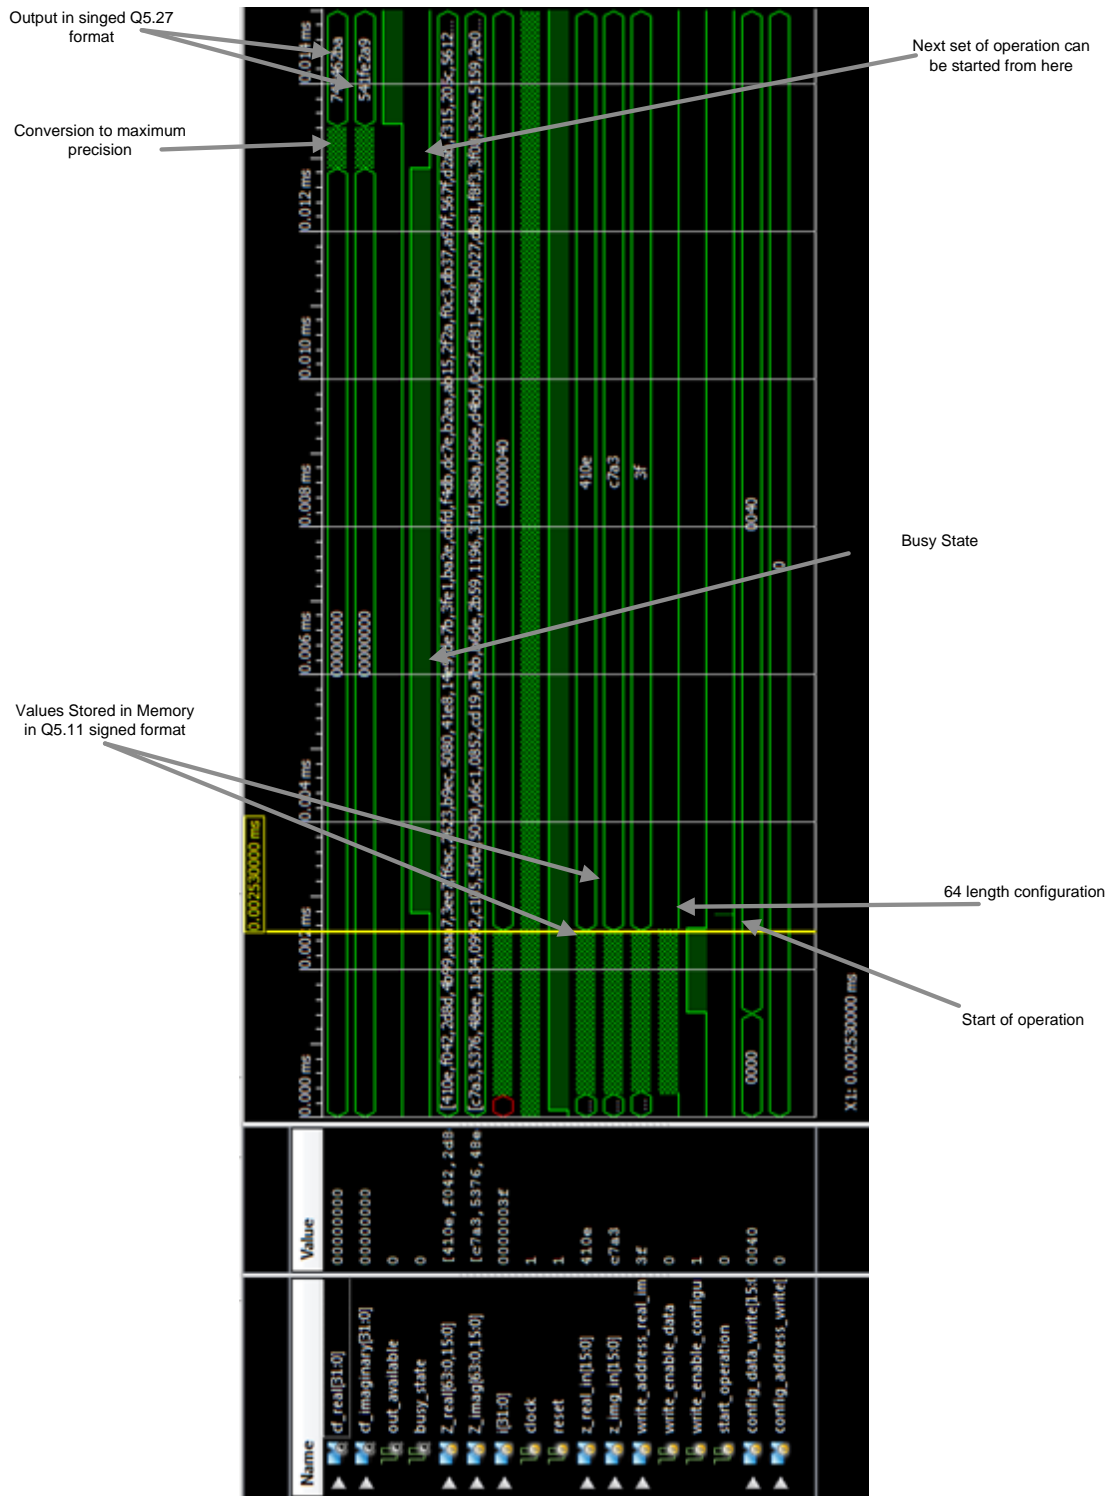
Output in singed Q5.27 format

Next set of operation can be started from here

Conversion to maximum precision

Busy State

Values Stored in Memory in Q5.11 signed format

64 length configuration

Start of operation

| Name | Value |
|---|---|
| cf_real[31:0] | 00000000 |
| cf_imaginary[31:0] | 00000000 |
| out_available | 0 |
| busy_state | 0 |
| Z_real[63:0,15:0] | [410e, f042, 2d8 |
| Z_imag[63:0,15:0] | [c7a3, 5376, 48e |
| i[31:0] | 0000003f |
| clock | 1 |
| reset | 1 |
| z_real_in[15:0] | 410e |
| z_img_in[15:0] | c7a3 |
| write_address_real_im | 3f |
| write_enable_data | 0 |
| write_enable_configu | 1 |
| start_operation | 0 |
| config_data_write[15: | 0040 |
| config_address_write[ | 0 |

0.000 ms
0.002 ms
0.004 ms
0.006 ms
0.008 ms
0.010 ms
0.012 ms
0.014 ms

0.00253000 ms

74d62ba
541fe2a9
00000000
00000000

[410e,f042,2d8d,4b99,aa47,3ee,3f6ac,2623,b9ec,5080,41e8,1e4,f7e7b,3fe1,ba2e,cbfd,f4eb,dc7e,b2ea,ab15,2f2a,f0c3,db37,e57f,567f,d2a,f315,205c,5612...
[c7a3,5376,48ee,1b34,0992,c1b5,5fde,5040,d6c1,0852,cd19,a2bb,fde,2b59,1196,31fd,58ba,b96e,d4bd,0c2f,cf81,5468,b027,db81,f8f3,3f,53ce,5159,2e0...

00000040
410e
c7a3
3f
0000
0040
0

X1: 0.002530000 ms